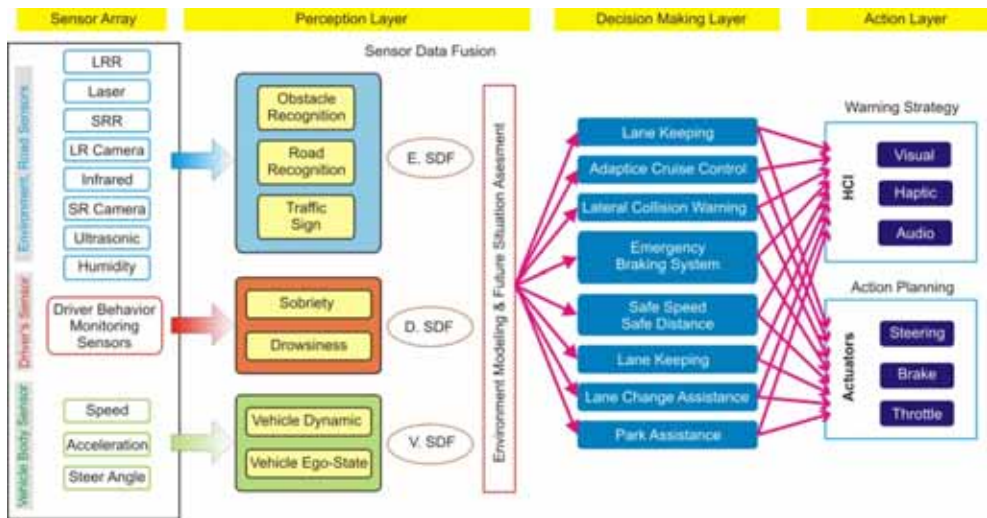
Sensor Array

Perception Layer

Decision Making Layer

Action Layer

Sensor Data Fusion

Environment, Road Sensors

LRR

Laser

SRR

LR Camera

Infrared

SR Camera

Ultrasonic

Humidity

Driver's Sensor

Driver Behavior Monitoring Sensors

Vehicle Body Sensor

Speed

Acceleration

Steer Angle

Obstacle Recognition

Road Recognition

Traffic Sign

E. SDF

Sobriety

Drowsiness

D. SDF

Vehicle Dynamic

Vehicle Ego-State

V. SDF

Environment Modeling & Future Situation Asesment

Lane Keeping

Adaptice Cruise Control

Lateral Collision Warning

Emergency Braking System

Safe Speed Safe Distance

Lane Keeping

Lane Change Assistance

Park Assistance

Warning Strategy

HCI

Visual

Haptic

Audio

Action Planning

Actuators

Steering

Brake

Throttle